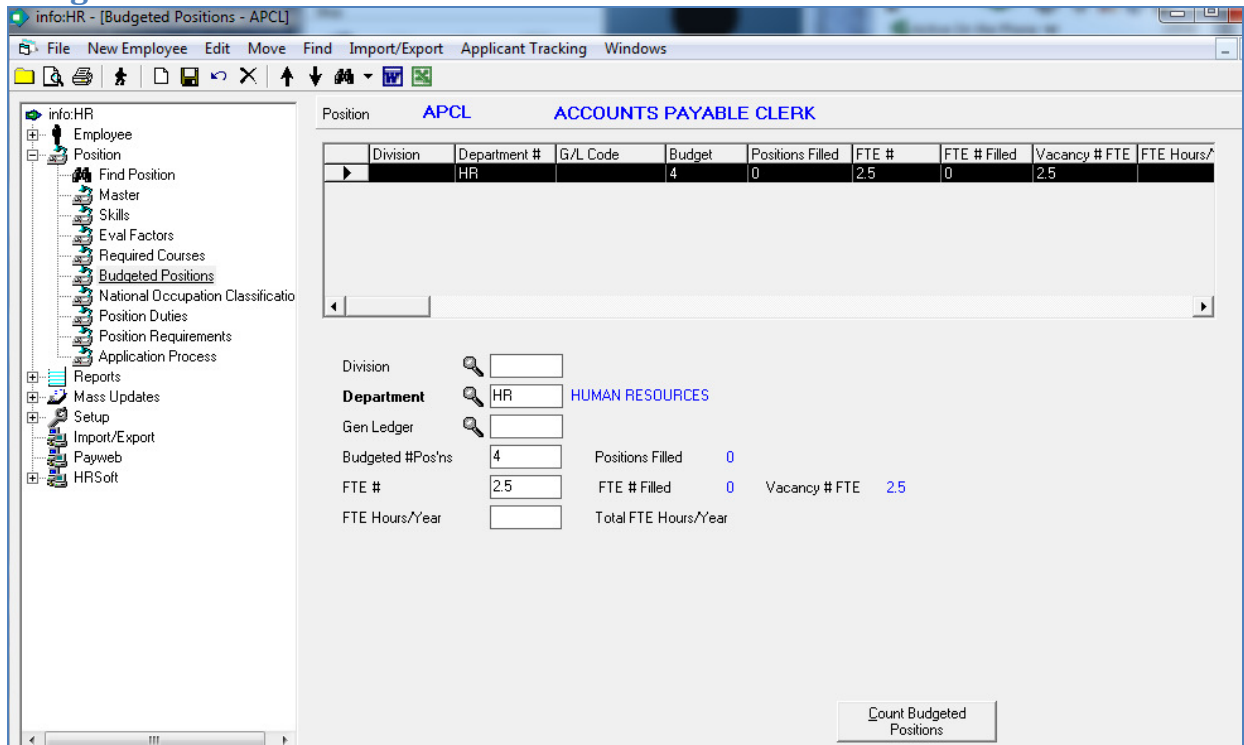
info:HR - [Budgeted Positions - APCL]

File New Employee Edit Move Find Import/Export Applicant Tracking Windows

info:HR
Employee
Position
Find Position
Master
Skills
Eval Factors
Required Courses
Budgeted Positions
National Occupation Classificatio
Position Duties
Position Requirements
Application Process
Reports
Mass Updates
Setup
Import/Export
Payweb
HRSoft

Position APCL ACCOUNTS PAYABLE CLERK

| Division | Department # | G/L Code | Budget | Positions Filled | FTE # | FTE # Filled | Vacancy # FTE | FTE Hours/ |
|---|---|---|---|---|---|---|---|---|
| | HR | | 4 | 0 | 2.5 | 0 | 2.5 | |

Division
Department HR HUMAN RESOURCES
Gen Ledger
Budgeted #Pos'ns 4 Positions Filled 0
FTE # 2.5 FTE # Filled 0 Vacancy # FTE 2.5
FTE Hours/Year Total FTE Hours/Year

Count Budgeted Positions